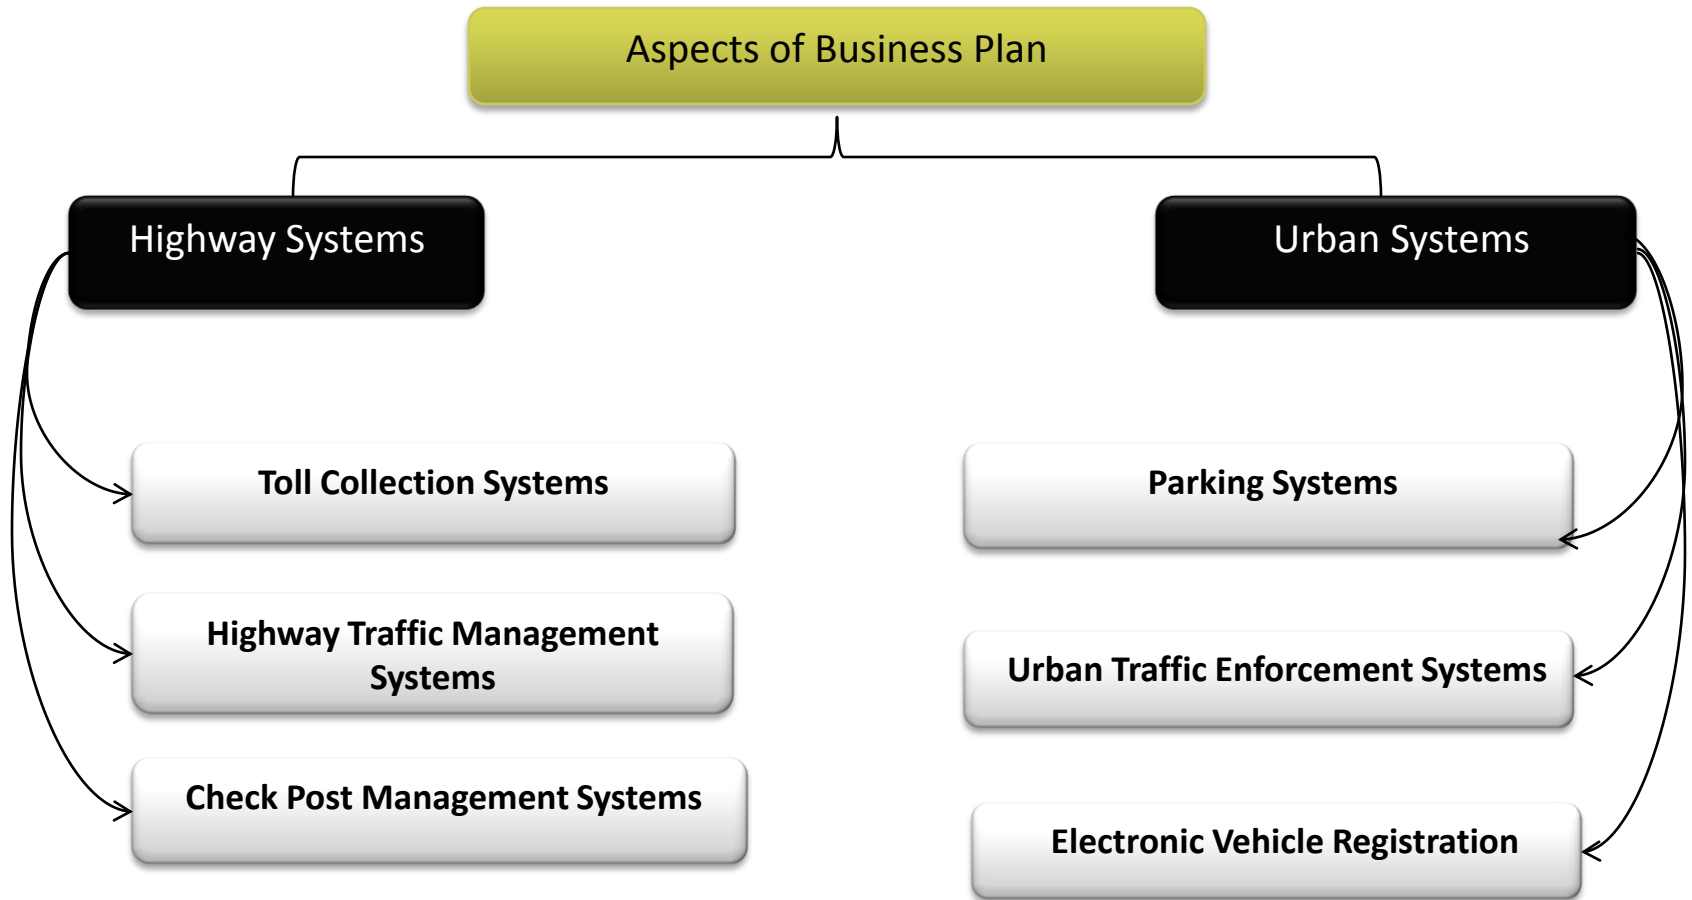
Aspects of Business Plan

Highway Systems

Urban Systems

Toll Collection Systems

Highway Traffic Management Systems

Check Post Management Systems

Parking Systems

Urban Traffic Enforcement Systems

Electronic Vehicle Registration